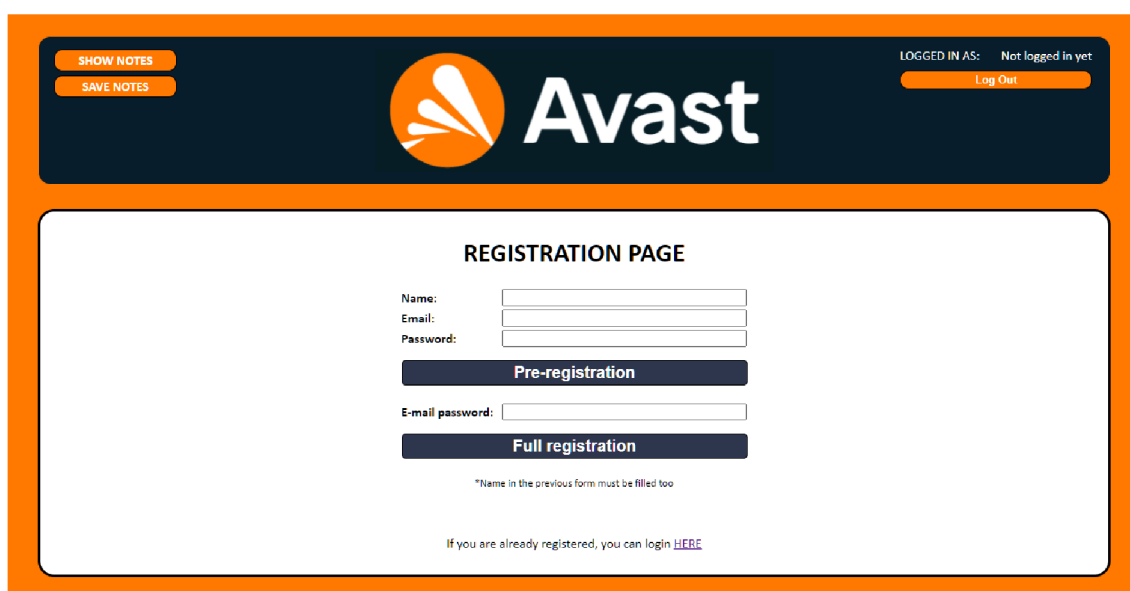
SHOW NOTES
SAVE NOTES

Avast

LOGGED IN AS: Not logged in yet
Log Out

REGISTRATION PAGE

Name:
Email:
Password:

Pre-registration

E-mail password:

Full registration

*Name in the previous form must be filled too

If you are already registered, you can login HERE